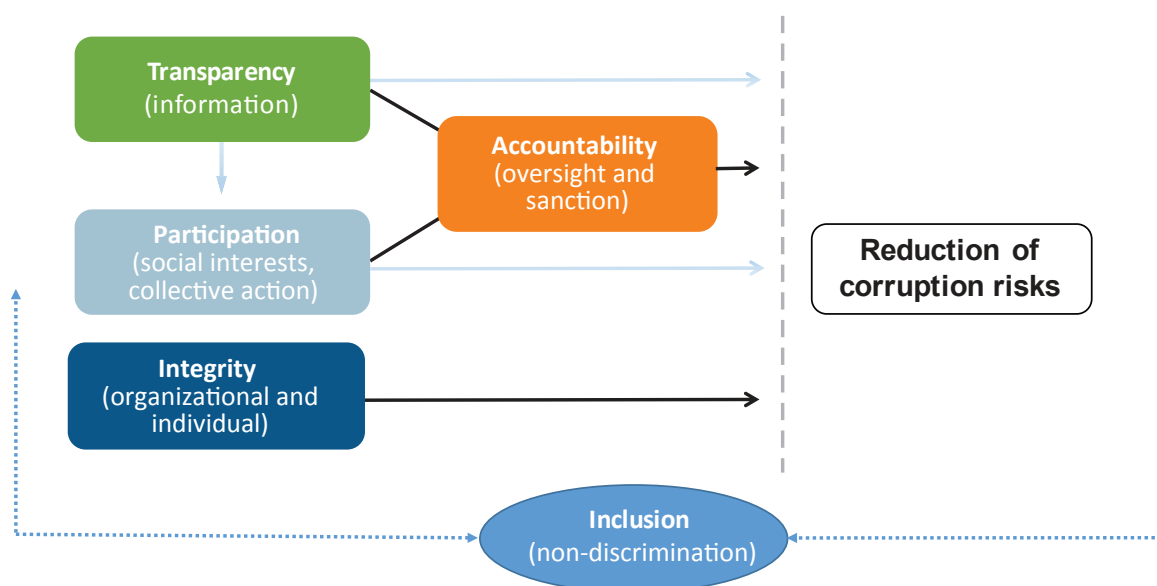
Transparency
(information)

Accountability
(oversight and sanction)

Participation
(social interests, collective action)

Reduction of corruption risks

Integrity
(organizational and individual)

Inclusion
(non-discrimination)